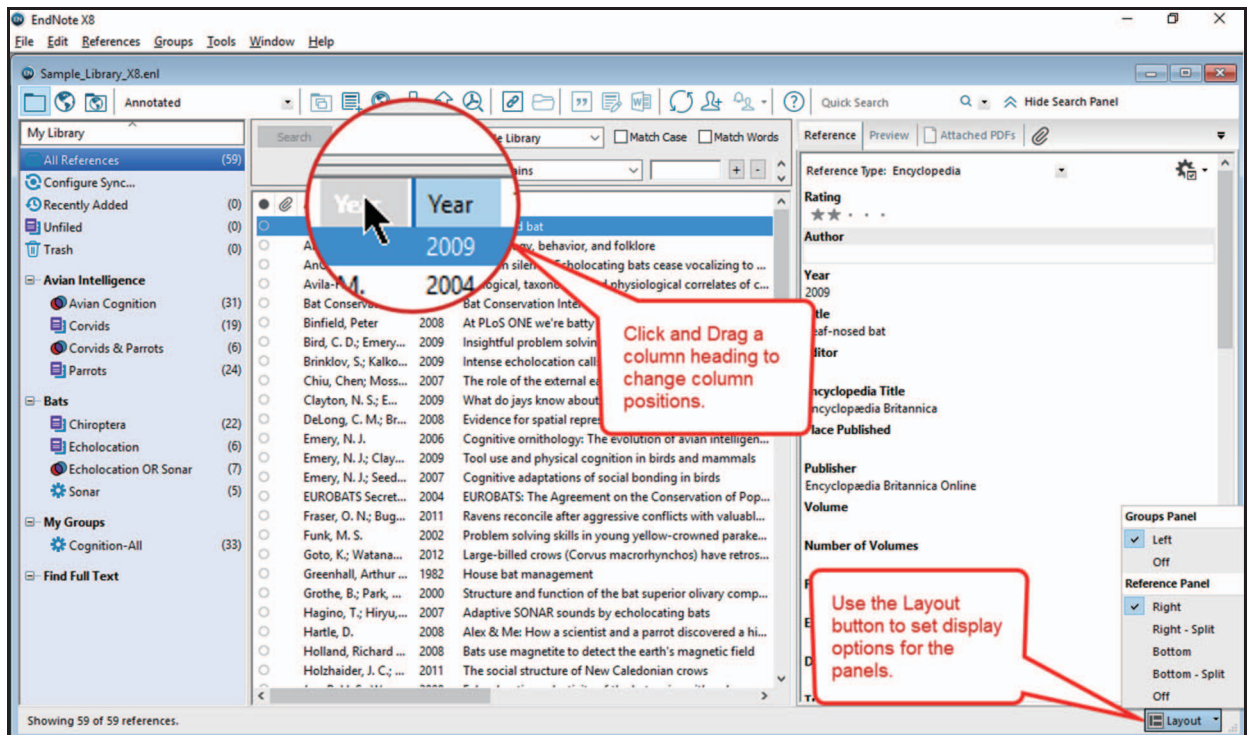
EndNote X8
File Edit References Groups Tools Window Help
Sample_Library_X8.enl
Annotated
Quick Search
Hide Search Panel
My Library
All References (59)
Configure Sync...
Recently Added (0)
Unfiled (0)
Trash (0)
Avian Intelligence
Avian Cognition (31)
Corvids (19)
Corvids & Parrots (6)
Parrots (24)
Bats
Chiroptera (22)
Echolocation (6)
Echolocation OR Sonar (7)
Sonar (5)
My Groups
Cognition-All (33)
Find Full Text
Search
Year
Year
2009
2004
Library
Match Case
Match Words
ains
Am
Anc
Avila-F
Bat Conserv
Binfield, Peter 2008 At PLoS ONE we're batty
Bird, C. D.; Emery... 2009 Insightful problem solvin
Brinklov, S.; Kalko... 2009 Intense echolocation call
Chiu, Chen; Moss... 2007 The role of the external ea
Clayton, N. S.; E... 2009 What do jays know about
DeLong, C. M.; Br... 2008 Evidence for spatial repres
Emery, N. J. 2006 Cognitive ornithology: The evolution of avian intelligen...
Emery, N. J.; Clay... 2009 Tool use and physical cognition in birds and mammals
Emery, N. J.; Seed... 2007 Cognitive adaptations of social bonding in birds
EUROBATS Secret... 2004 EUROBATS: The Agreement on the Conservation of Pop...
Fraser, O. N.; Bug... 2011 Ravens reconcile after aggressive conflicts with valuabl...
Funk, M. S. 2002 Problem solving skills in young yellow-crowned parake...
Goto, K.; Watana... 2012 Large-billed crows (Corvus macrorhynchos) have retros...
Greenhall, Arthur ... 1982 House bat management
Grothe, B.; Park, ... 2000 Structure and function of the bat superior olivary comp...
Hagino, T.; Hiryu,... 2007 Adaptive SONAR sounds by echolocating bats
Hartle, D. 2008 Alex & Me: How a scientist and a parrot discovered a hi...
Holland, Richard ... 2008 Bats use magnetite to detect the earth's magnetic field
Holzhaider, J. C.; ... 2011 The social structure of New Caledonian crows
d bat
y, behavior, and folklore
n silen Echolocating bats cease vocalizing to ...
ogical, taxono physiological correlates of c...
Bat Conservation Inter
Click and Drag a column heading to change column positions.
Reference Preview Attached PDFs
Reference Type: Encyclopedia
Rating
Author
Year
2009
tle
eaf-nosed bat
ditor
ncyclopedia Title
ncyclopædia Britannica
lace Published
Publisher
Encyclopædia Britannica Online
Volume
Number of Volumes
Groups Panel
Left
Off
Reference Panel
Right
Right - Split
Bottom
Bottom - Split
Off
Use the Layout button to set display options for the panels.
Showing 59 of 59 references.
Layout